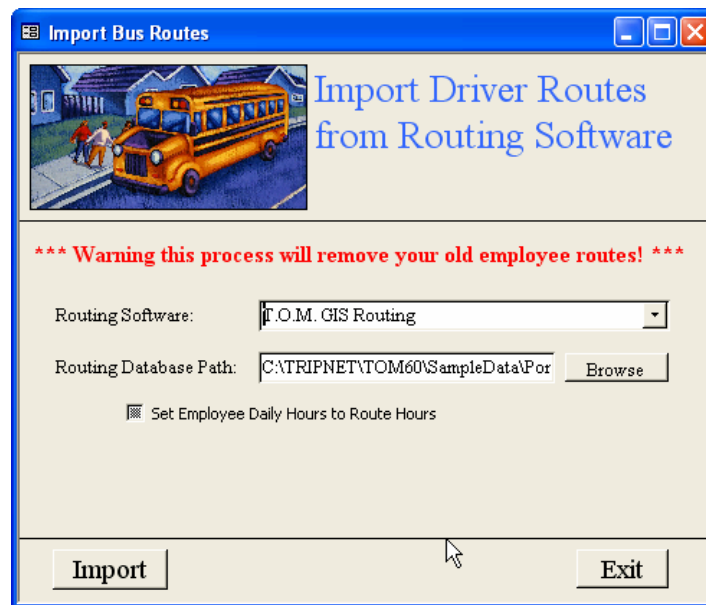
Import Bus Routes

Import Driver Routes from Routing Software

*** Warning this process will remove your old employee routes! ***

Routing Software: T.O.M. GIS Routing

Routing Database Path: C:\TRIPNET\TOM60\SampleData\Por Browse

Set Employee Daily Hours to Route Hours

Import

Exit